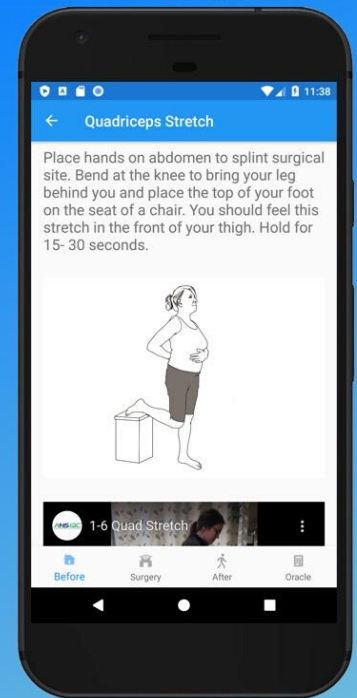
11:38

Quadriceps Stretch

Place hands on abdomen to splint surgical site. Bend at the knee to bring your leg behind you and place the top of your foot on the seat of a chair. You should feel this stretch in the front of your thigh. Hold for 15- 30 seconds.

1-6 Quad Stretch

Before Surgery After Oracle